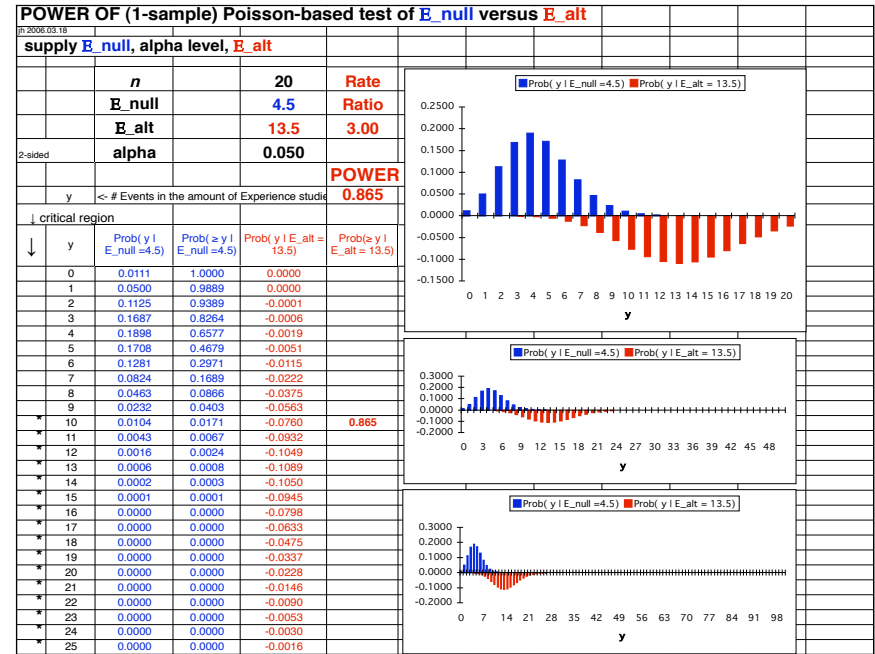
POWER OF (1-sample) Poisson-based test of E_null versus E_alt

jh 2006.03.18

supply E_null, alpha level, E_alt

| | | n | | 20 | Rate |
|---|---|---|---|---|---|
| | | E_null | | 4.5 | Ratio |
| | | E_alt | | 13.5 | 3.00 |
| 2-sided | | alpha | | 0.050 | |
| | | | | | POWER |
| | y | <- # Events in the amount of Experience studie | | | 0.865 |

↓ critical region

| ↓ | y | Prob( y \| E_null =4.5) | Prob( ≥ y \| E_null =4.5) | Prob( y \| E_alt = 13.5) | Prob(≥ y \| E_alt = 13.5) |
|---|---|---|---|---|---|
| | 0 | 0.0111 | 1.0000 | 0.0000 | |
| | 1 | 0.0500 | 0.9889 | 0.0000 | |
| | 2 | 0.1125 | 0.9389 | -0.0001 | |
| | 3 | 0.1687 | 0.8264 | -0.0006 | |
| | 4 | 0.1898 | 0.6577 | -0.0019 | |
| | 5 | 0.1708 | 0.4679 | -0.0051 | |
| | 6 | 0.1281 | 0.2971 | -0.0115 | |
| | 7 | 0.0824 | 0.1689 | -0.0222 | |
| | 8 | 0.0463 | 0.0866 | -0.0375 | |
| | 9 | 0.0232 | 0.0403 | -0.0563 | |
| * | 10 | 0.0104 | 0.0171 | -0.0760 | 0.865 |
| * | 11 | 0.0043 | 0.0067 | -0.0932 | |
| * | 12 | 0.0016 | 0.0024 | -0.1049 | |
| * | 13 | 0.0006 | 0.0008 | -0.1089 | |
| * | 14 | 0.0002 | 0.0003 | -0.1050 | |
| * | 15 | 0.0001 | 0.0001 | -0.0945 | |
| * | 16 | 0.0000 | 0.0000 | -0.0798 | |
| * | 17 | 0.0000 | 0.0000 | -0.0633 | |
| * | 18 | 0.0000 | 0.0000 | -0.0475 | |
| * | 19 | 0.0000 | 0.0000 | -0.0337 | |
| * | 20 | 0.0000 | 0.0000 | -0.0228 | |
| * | 21 | 0.0000 | 0.0000 | -0.0146 | |
| * | 22 | 0.0000 | 0.0000 | -0.0090 | |
| * | 23 | 0.0000 | 0.0000 | -0.0053 | |
| * | 24 | 0.0000 | 0.0000 | -0.0030 | |
| * | 25 | 0.0000 | 0.0000 | -0.0016 | |

Prob( y | E_null =4.5) Prob( y | E_alt = 13.5)
0.2500 0.2000 0.1500 0.1000 0.0500 0.0000 -0.0500 -0.1000 -0.1500
0 1 2 3 4 5 6 7 8 9 10 11 12 13 14 15 16 17 18 19 20
y

Prob( y | E_null =4.5) Prob( y | E_alt = 13.5)
0.3000 0.2000 0.1000 0.0000 -0.1000 -0.2000
0 3 6 9 12 15 18 21 24 27 30 33 36 39 42 45 48
y

Prob( y | E_null =4.5) Prob( y | E_alt = 13.5)
0.3000 0.2000 0.1000 0.0000 -0.1000 -0.2000
0 7 14 21 28 35 42 49 56 63 70 77 84 91 98
y